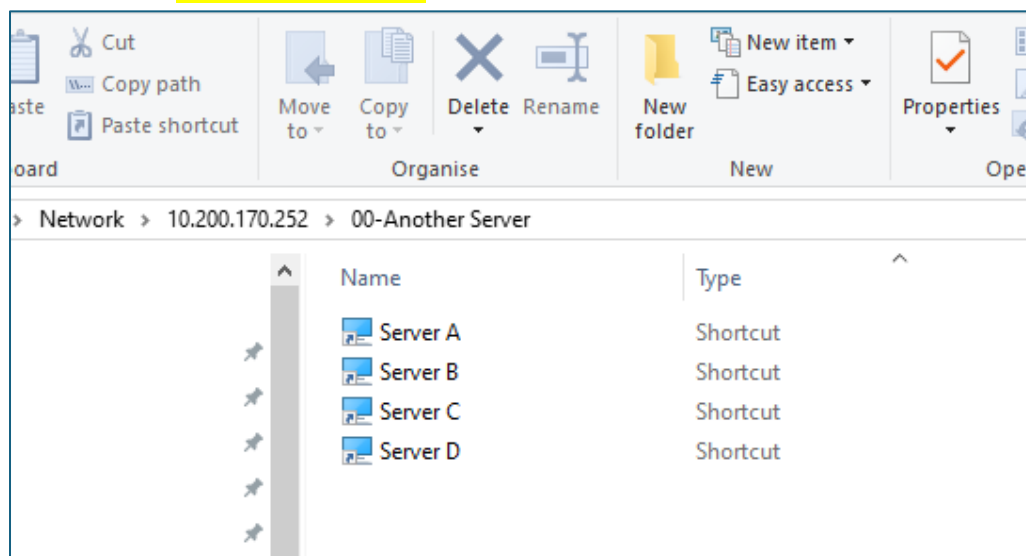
aste

Cut

Copy path

Paste shortcut

oard

Move to

Copy to

Delete

Rename

Organise

New folder

New item

Easy access

New

Properties

Ope

Network > 10.200.170.252 > 00-Another Server

| Name | Type |
|---|---|
| Server A | Shortcut |
| Server B | Shortcut |
| Server C | Shortcut |
| Server D | Shortcut |